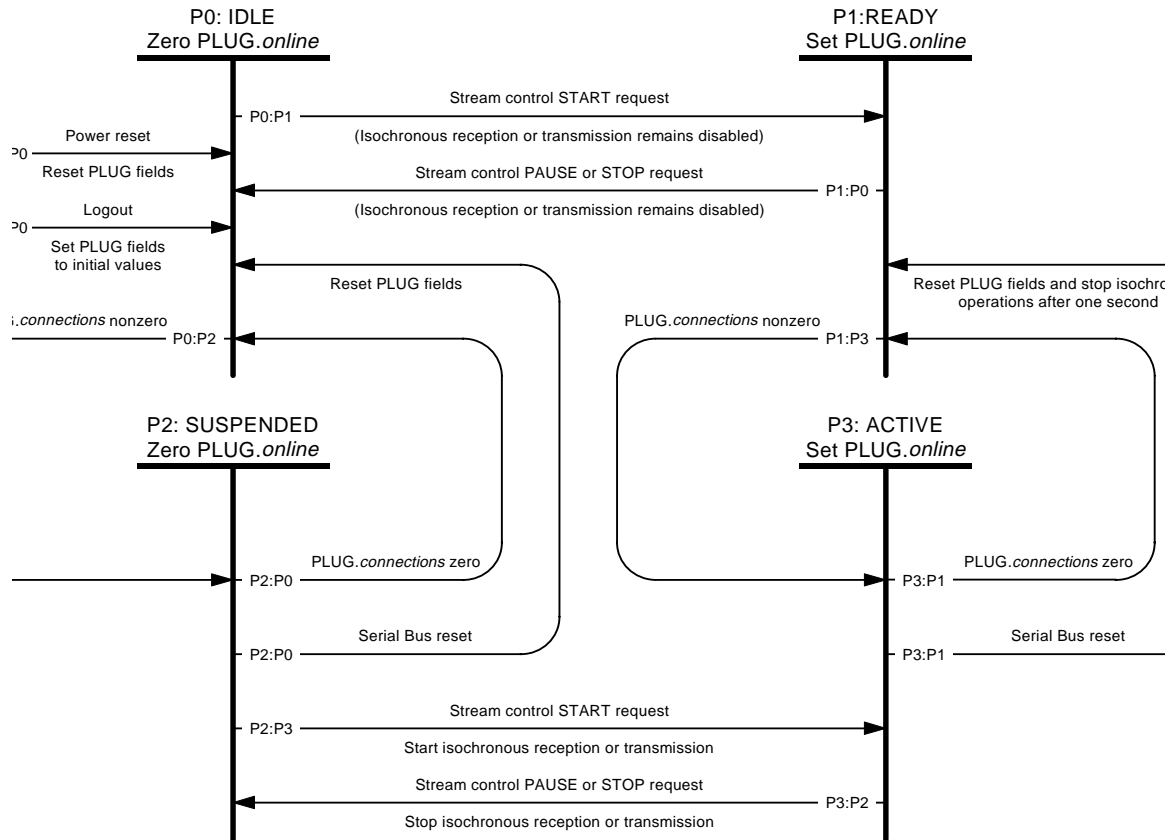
P0: IDLE
Zero PLUG.*online*

P1:READY
Set PLUG.*online*

P0:P1
Stream control START request
(Isochronous reception or transmission remains disabled)

P0
Power reset
Reset PLUG fields

Stream control PAUSE or STOP request
P1:P0
(Isochronous reception or transmission remains disabled)

P0
Logout
Set PLUG fields to initial values

Reset PLUG fields

Reset PLUG fields and stop isochro
operations after one second

.*connections* nonzero
P0:P2

PLUG.*connections* nonzero
P1:P3

P2: SUSPENDED
Zero PLUG.*online*

P3: ACTIVE
Set PLUG.*online*

PLUG.*connections* zero
P2:P0

PLUG.*connections* zero
P3:P1

Serial Bus reset
P2:P0

P3:P1
Serial Bus reset

P2:P3
Stream control START request
Start isochronous reception or transmission

Stream control PAUSE or STOP request
P3:P2
Stop isochronous reception or transmission